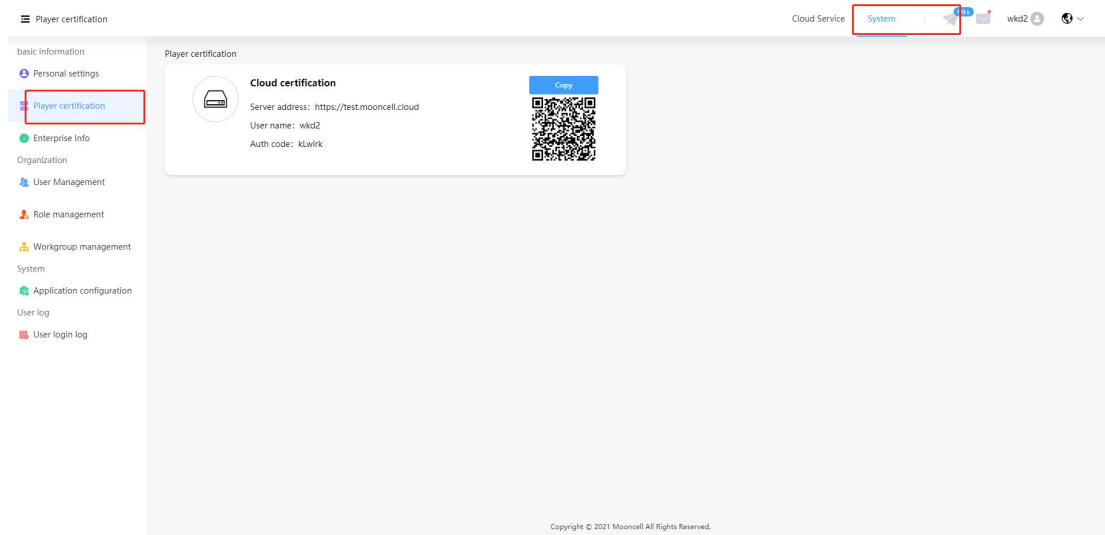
Player certification

Cloud Service System 99+ wkd2

basic information
Personal settings
Player certification
Enterprise Info
Organization
User Management
Role management
Workgroup management
System
Application configuration
User log
User login log

Player certification

Cloud certification
Server address: https://test.mooncell.cloud
User name: wkd2
Auth code: kLwlrk

Copy

Copyright © 2021 Mooncell All Rights Reserved.